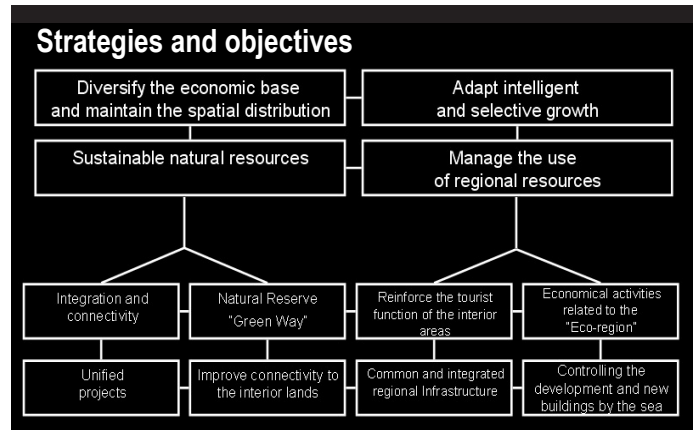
Strategies and objectives

Diversify the economic base and maintain the spatial distribution

Adapt intelligent and selective growth

Sustainable natural resources

Manage the use of regional resources

Integration and connectivity

Natural Reserve "Green Way"

Reinforce the tourist function of the interior areas

Economical activities related to the "Eco-region"

Unified projects

Improve connectivity to the interior lands

Common and integrated regional Infrastructure

Controlling the development and new buildings by the sea